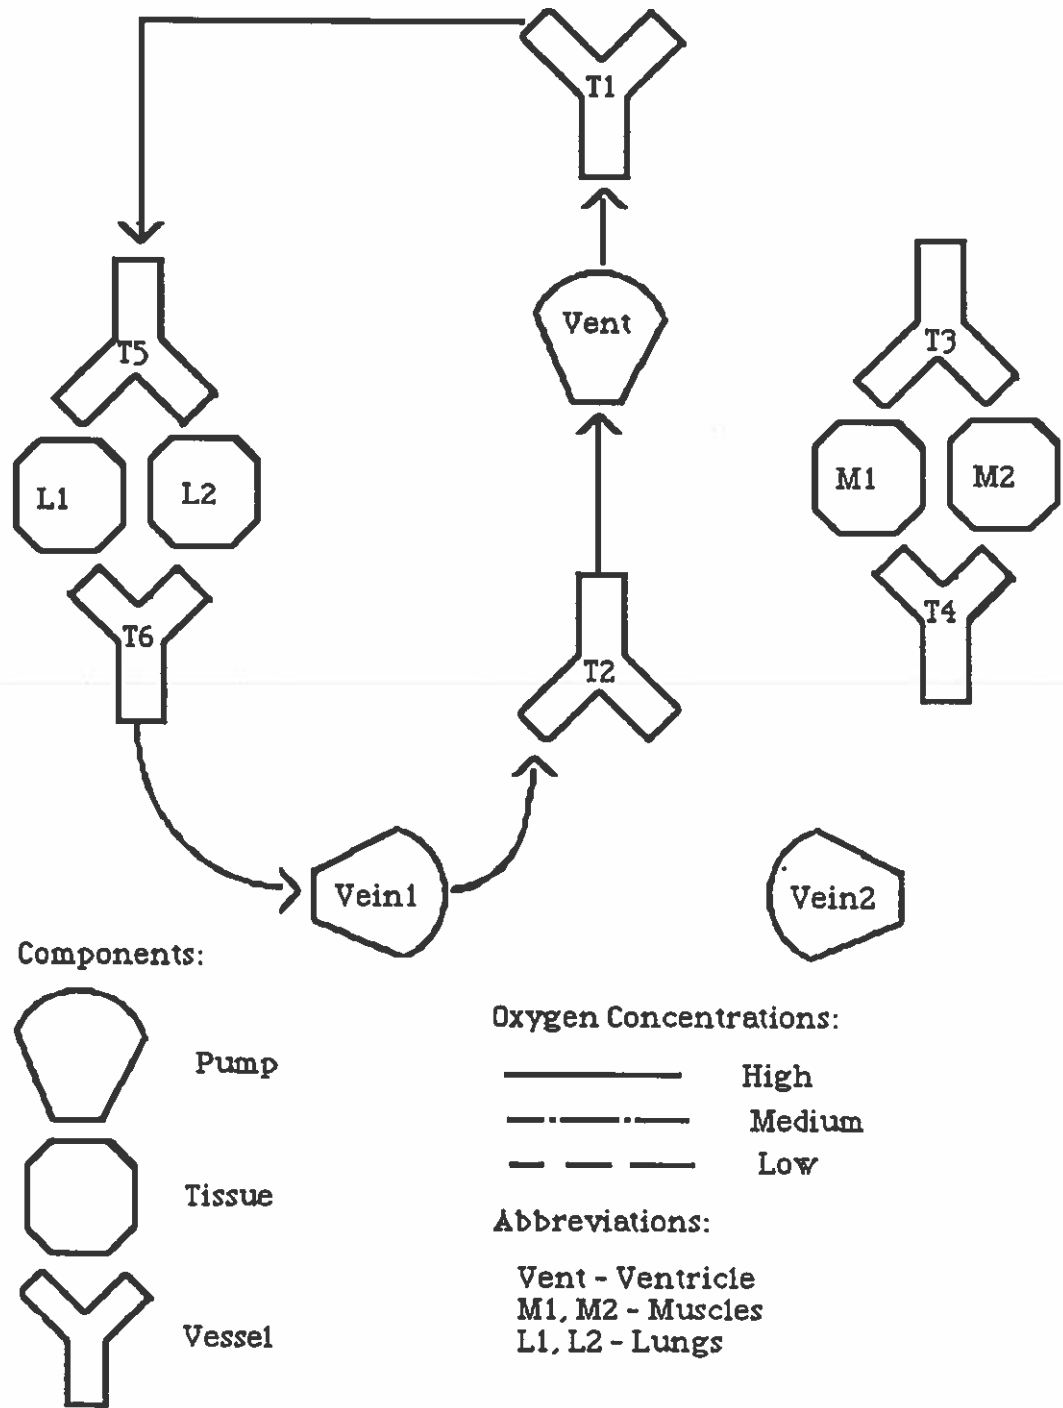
T1

T5

Vent

T3

L1

L2

M1

M2

T6

T4

T2

Vein1

Vein2

Components:

Pump

Tissue

Vessel

Oxygen Concentrations:

High

Medium

Low

Abbreviations:

Vent - Ventricle
M1, M2 - Muscles
L1, L2 - Lungs